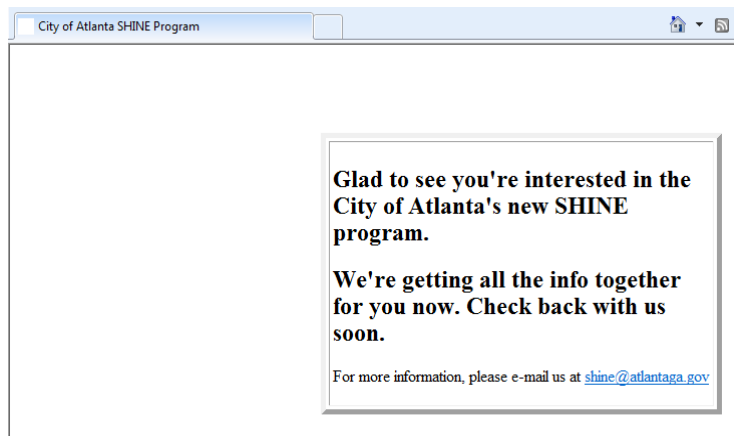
City of Atlanta SHINE Program

Glad to see you're interested in the City of Atlanta's new SHINE program.

We're getting all the info together for you now. Check back with us soon.

For more information, please e-mail us at shine@atlantaga.gov